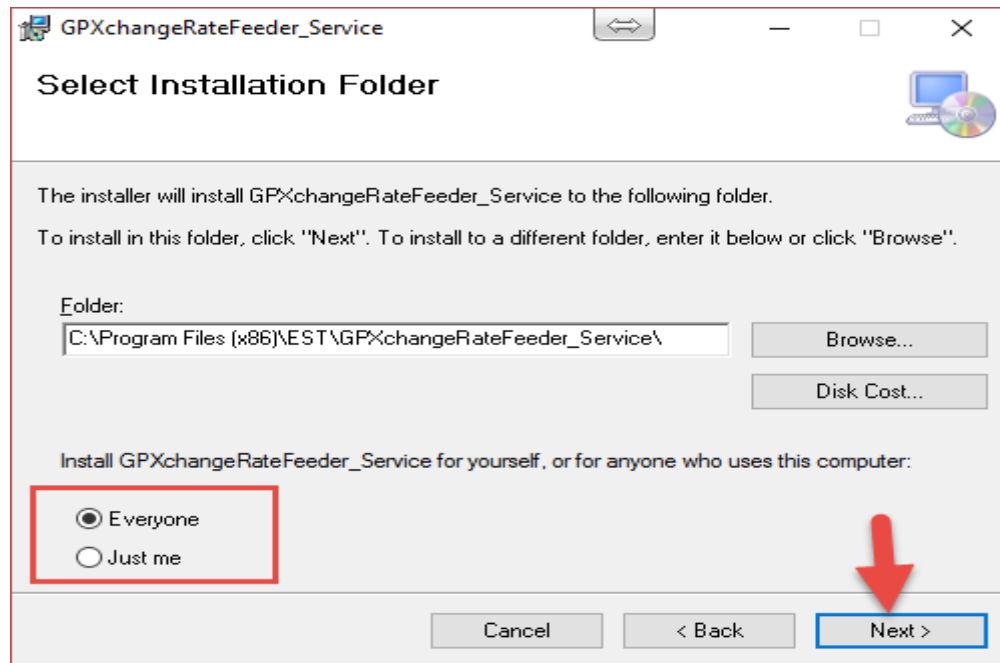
GPXchangeRateFeeder_Service

Select Installation Folder

The installer will install GPXchangeRateFeeder_Service to the following folder.

To install in this folder, click "Next". To install to a different folder, enter it below or click "Browse".

Folder:
C:\Program Files (x86)\EST\GPXchangeRateFeeder_Service\

Browse...

Disk Cost...

Install GPXchangeRateFeeder_Service for yourself, or for anyone who uses this computer:

Everyone
Just me

Cancel
< Back
Next >